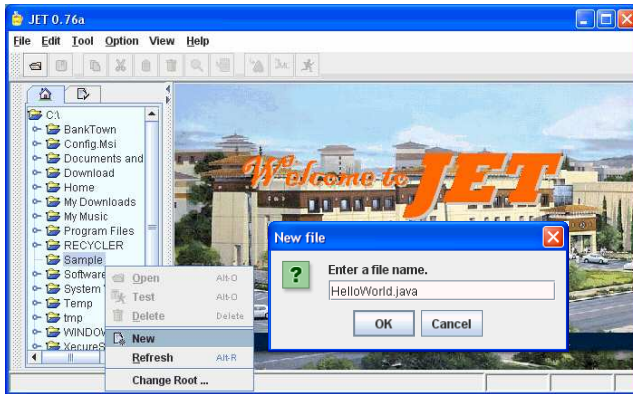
JET 0.76a

File Edit Tool Option View Help

C:\
BankTown
Config.Msi
Documents and
Download
Home
My Downloads
My Music
Program Files
RECYCLER
Sample
Software
System
Temp
tmp
WINDOW
XecureS

Open Alt-O
Test Alt-O
Delete Delete
New
Refresh Alt-R
Change Root ...

Welcome to JET

New file
Enter a file name.
HelloWorld.java
OK Cancel